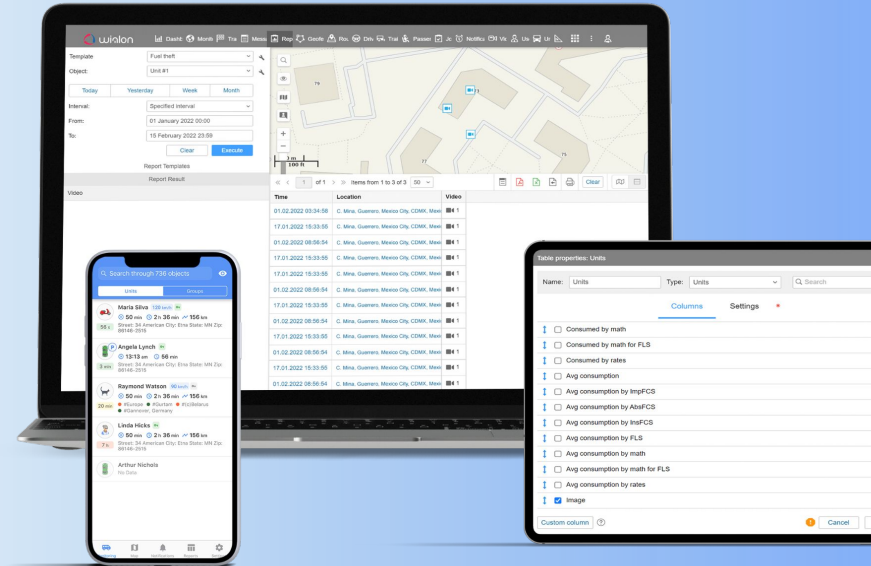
wialon

Dashb Monit Tra Mess Rep Geofe Ro Driv Trai Passer Jc Notifica Vis Us Ur

Template: Fuel theft
Object: Unit #1
Today Yesterday Week Month
Interval: Specified interval
From: 01 January 2022 00:00
To: 15 February 2022 23:59
Clear Execute
Report Templates
Report Result
Video

1 of 1 Items from 1 to 3 of 3 50
Clear

| Time | Location | Video |
|---|---|---|
| 01.02.2022 03:34:58 | C. Mina, Guerrero, Mexico City, CDMX, Mexi | 1 |
| 17.01.2022 15:33:55 | C. Mina, Guerrero, Mexico City, CDMX, Mexi | 1 |
| 01.02.2022 08:56:54 | C. Mina, Guerrero, Mexico City, CDMX, Mexi | 1 |
| 17.01.2022 15:33:55 | C. Mina, Guerrero, Mexico City, CDMX, Mexi | 1 |
| 17.01.2022 15:33:55 | C. Mina, Guerrero, Mexico City, CDMX, Mexi | 1 |
| 01.02.2022 08:56:54 | C. Mina, Guerrero, Mexico City, CDMX, Mexi | 1 |
| 17.01.2022 15:33:55 | C. Mina, Guerrero, Mexico City, CDMX, Mexi | 1 |
| 01.02.2022 08:56:54 | C. Mina, Guerrero, Mexico City, CDMX, Mexi | 1 |
| 17.01.2022 15:33:55 | C. Mina, Guerrero, Mexico City, CDMX, Mexi | 1 |
| 01.02.2022 08:56:54 | C. Mina, Guerrero, Mexico City, CDMX, Mexi | 1 |
| 17.01.2022 15:33:55 | C. Mina, Guerrero, Mexico City, CDMX, Mexi | 1 |
| 01.02.2022 08:56:54 | C. Mina, Guerrero, Mexico City, CDMX, Mexi | 1 |

Search through 738 objects
Units Groups
Maria Silva 120 km/h
50 min 2 h 36 min 156 km
Street: 34 American City: Erie State: MN Zip: 98146-2516
Angela Lynch
13:13 pm 56 min
Street: 34 American City: Erie State: MN Zip: 98146-2516
Raymond Watson 90 km/h
50 min 2 h 36 min 156 km
#Europe #Gerkant #czBelarus #Gennover, Germany
Linda Hicks
50 min 2 h 36 min 156 km
Street: 34 American City: Erie State: MN Zip: 98146-2516
Arthur Nichols
No Data

Table properties: Units
Name: Units Type: Units Search
Columns Settings
Consumed by math
Consumed by math for FLS
Consumed by rates
Avg consumption
Avg consumption by ImpFCS
Avg consumption by AbsFCS
Avg consumption by InsFCS
Avg consumption by FLS
Avg consumption by math
Avg consumption by math for FLS
Avg consumption by rates
Image
Custom column
Cancel